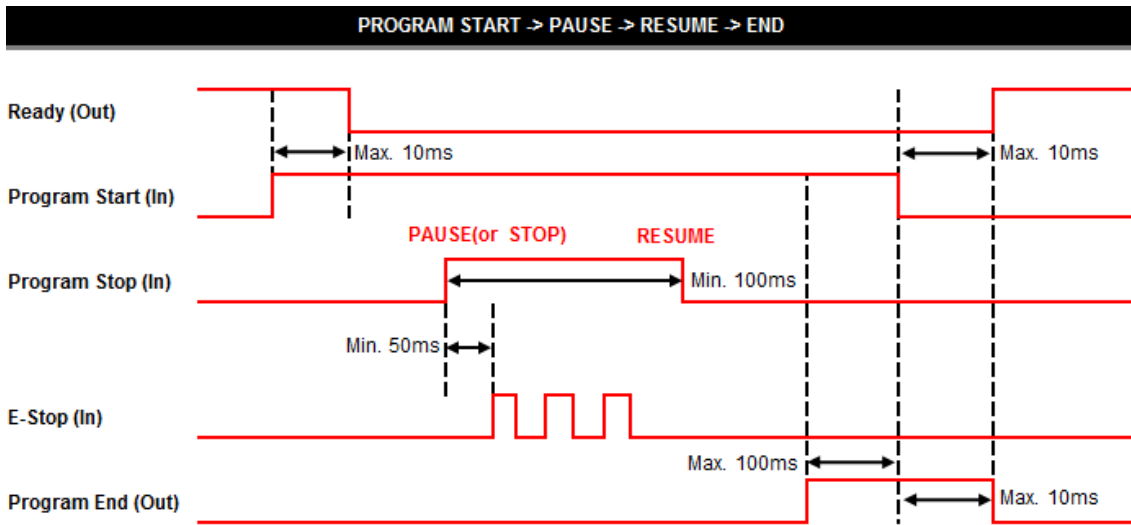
PROGRAM START -> PAUSE -> RESUME -> END

Ready (Out)

Max. 10ms

Max. 10ms

Program Start (In)

PAUSE(or STOP)

RESUME

Program Stop (In)

Min. 100ms

Min. 50ms

E-Stop (In)

Max. 100ms

Program End (Out)

Max. 10ms